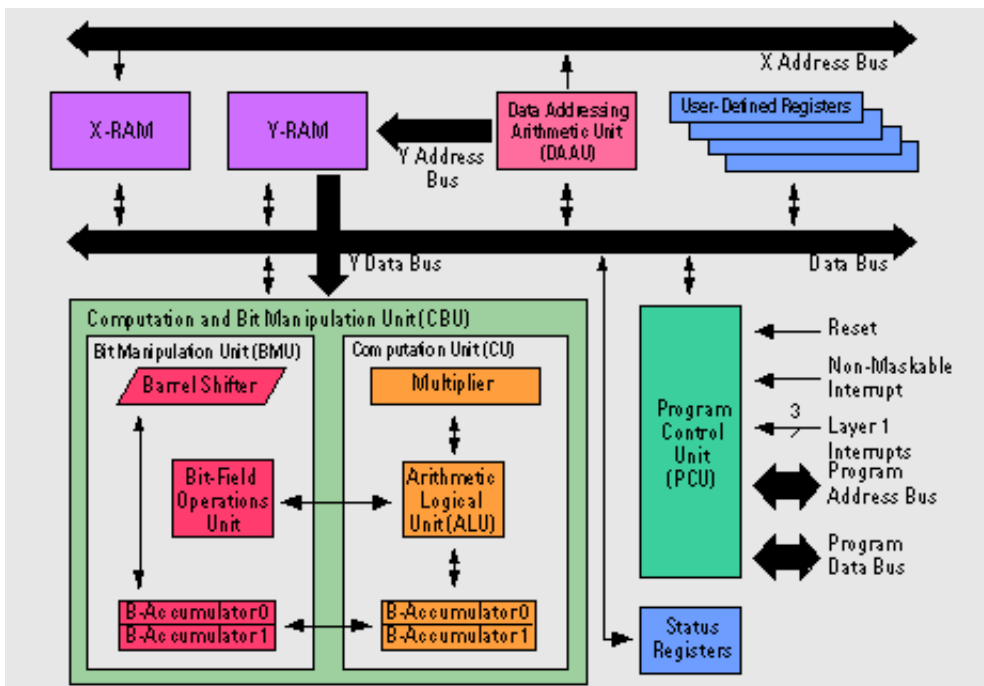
X Address Bus

X-RAM

Y-RAM

Y Address Bus

Data Addressing Arithmetic Unit (DAAU)

User-Defined Registers

Y Data Bus

Data Bus

Computation and Bit Manipulation Unit (CBU)

Bit Manipulation Unit (BMU)

Barrel Shifter

Bit-Field Operations Unit

B-Accumulator0
B-Accumulator1

Computation Unit (CU)

Multiplier

Arithmetic Logical Unit (ALU)

B-Accumulator0
B-Accumulator1

Program Control Unit (PCU)

Reset

Non-Maskable Interrupt

3

Layer 1 Interrupts

Program Address Bus

Program Data Bus

Status Registers